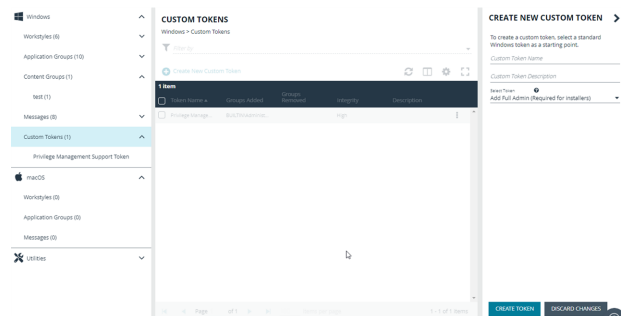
Windows
Workstyles (6)
Application Groups (10)
Content Groups (1)
test (1)
Messages (8)
Custom Tokens (1)
Privilege Management Support Token
macOS
Workstyles (0)
Application Groups (0)
Messages (0)
Utilities

CUSTOM TOKENS
Windows > Custom Tokens
Filter By
Create New Custom Token
1 item

| Token Name | Groups Added | Groups Removed | Integrity | Description |
|---|---|---|---|---|
| Privilege Manage... | BUILTIN\Admins | | High | |

Page of 1 1 - 1 of 1 items

CREATE NEW CUSTOM TOKEN
To create a custom token, select a standard Windows token as a starting point.
Custom Token Name
Custom Token Description
Select Token
Add Full Admin (Required for Installers)
CREATE TOKEN
DISCARD CHANGES